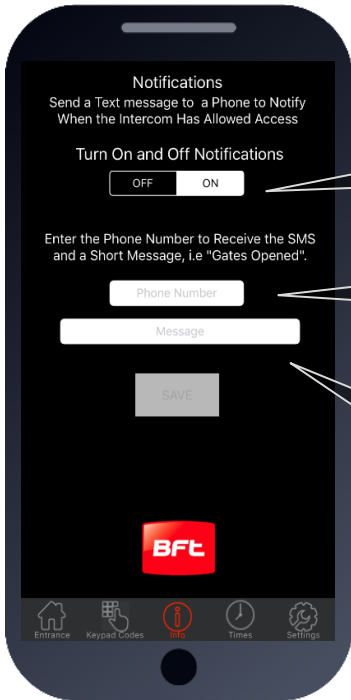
Notifications
Send a Text message to a Phone to Notify When the Intercom Has Allowed Access

Turn On and Off Notifications

OFF ON

Enter the Phone Number to Receive the SMS and a Short Message, i.e "Gates Opened".

Phone Number

Message

SAVE

BFT

Entrance Keypad Codes Info Times Settings